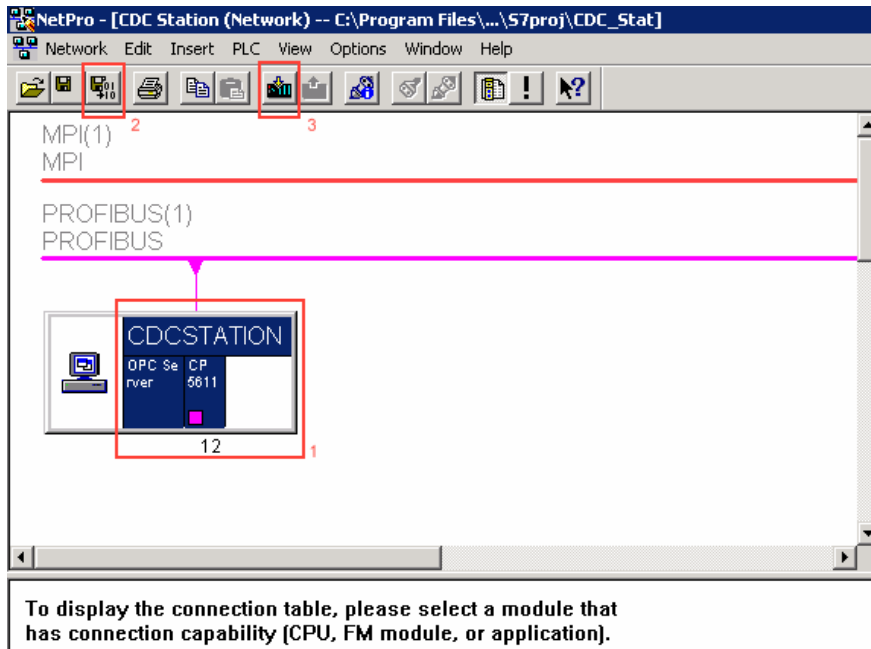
NetPro - [CDC Station (Network) -- C:\Program Files\...\S7proj\CDC_Stat]

Network Edit Insert PLC View Options Window Help

2 3

MPI(1)
MPI

PROFIBUS(1)
PROFIBUS

CDCSTATION

OPC Server

CP 5611

12

1

To display the connection table, please select a module that has connection capability (CPU, FM module, or application).